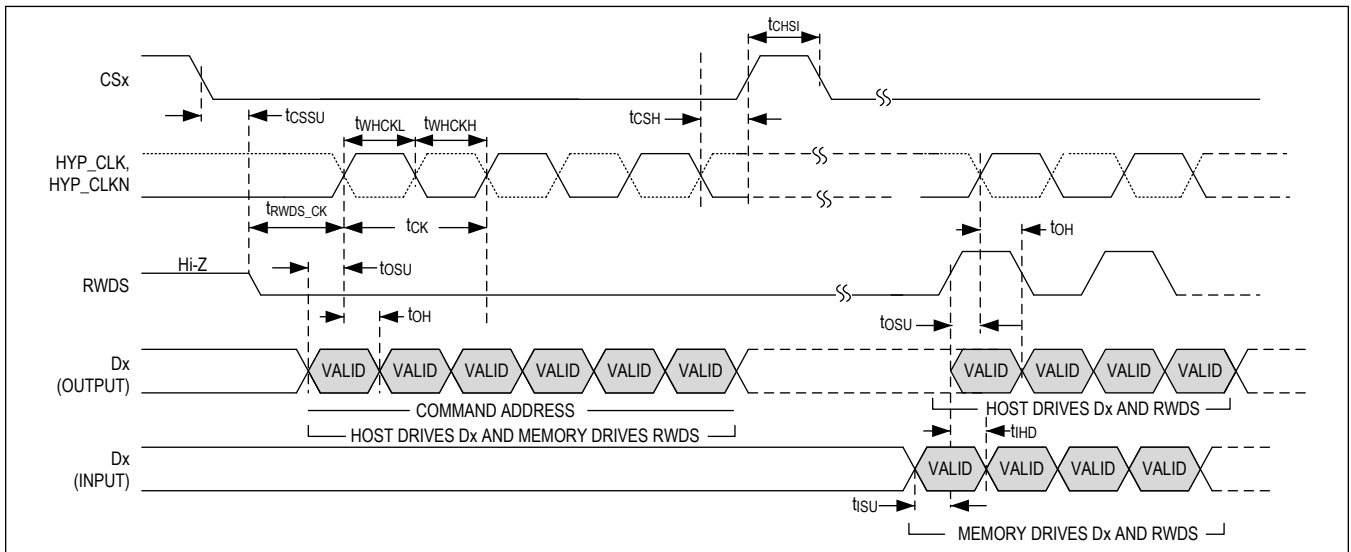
$t_{CHSI}$

CSx

$t_{CSSU}$

$t_{WHCKL}$ $t_{WHCKH}$

$t_{CSH}$

HYP_CLK, HYP_CLKN

$t_{RWDS\_CK}$

$t_{CK}$

$t_{OH}$

Hi-Z

RWDS

$t_{OSU}$

$t_{OH}$

$t_{OSU}$

Dx (OUTPUT)

VALID VALID VALID VALID VALID VALID

VALID VALID VALID VALID

COMMAND ADDRESS

HOST DRIVES Dx AND RWDS

HOST DRIVES Dx AND MEMORY DRIVES RWDS

$t_{IHD}$

Dx (INPUT)

VALID VALID VALID VALID

$t_{ISU}$

MEMORY DRIVES Dx AND RWDS